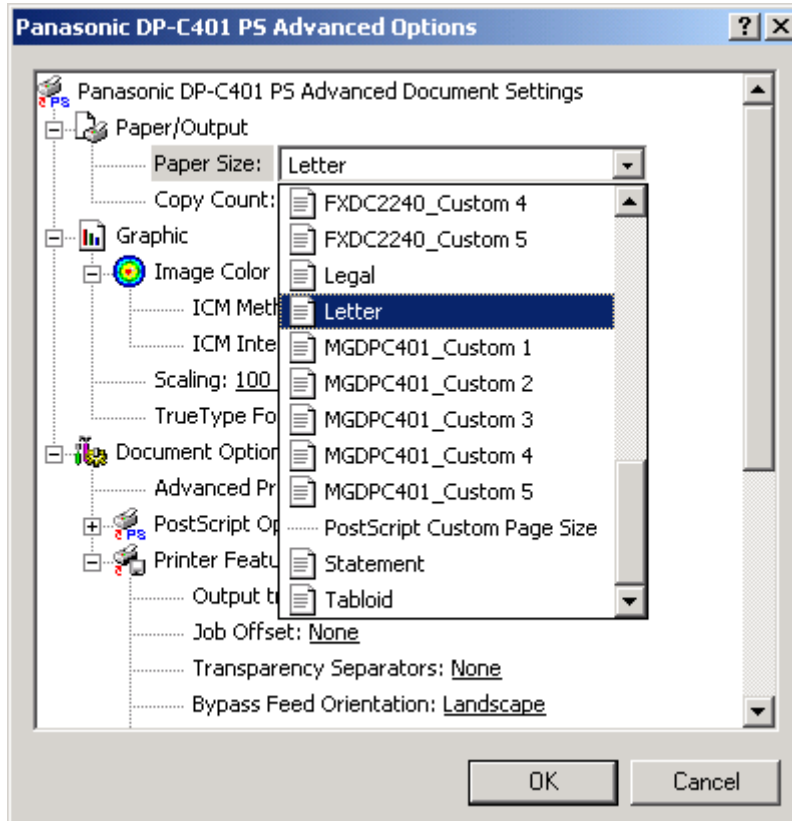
Panasonic DP-C401 PS Advanced Options

?

X

Panasonic DP-C401 PS Advanced Document Settings

Paper/Output

Paper Size: Letter

Copy Count:

Graphic

Image Color

ICM Meth

ICM Inte

Scaling: 100

TrueType Fo

Document Option

Advanced Pr

PostScript Op

Printer Featu

Output t

Job Offset: None

Transparency Separators: None

Bypass Feed Orientation: Landscape

FXDC2240_Custom 4
FXDC2240_Custom 5
Legal
Letter
MGDPC401_Custom 1
MGDPC401_Custom 2
MGDPC401_Custom 3
MGDPC401_Custom 4
MGDPC401_Custom 5
PostScript Custom Page Size
Statement
Tabloid

OK

Cancel